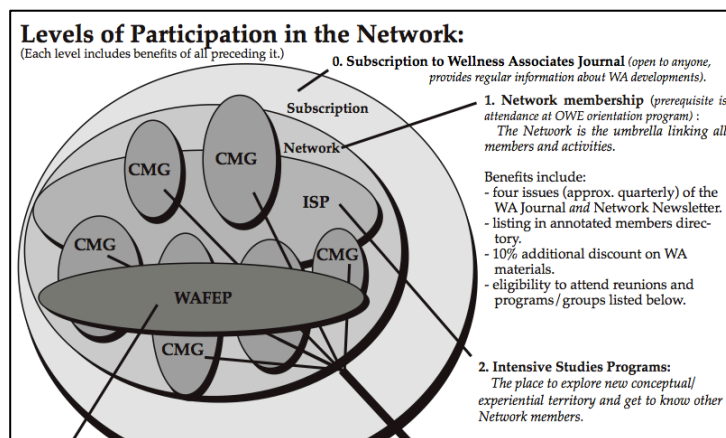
Levels of Participation in the Network:
(Each level includes benefits of all preceding it.)

0. Subscription to Wellness Associates Journal (open to anyone, provides regular information about WA developments).

Subscription

Network

CMG

CMG

CMG

ISP

CMG

CMG

WAFEP

CMG

1. Network membership (prerequisite is attendance at OWE orientation program) : The Network is the umbrella linking all members and activities.

Benefits include:
- four issues (approx. quarterly) of the WA Journal and Network Newsletter.
- listing in annotated members directory.
- 10% additional discount on WA materials.
- eligibility to attend reunions and programs/groups listed below.

2. Intensive Studies Programs: The place to explore new conceptual/experiential territory and get to know other Network members.